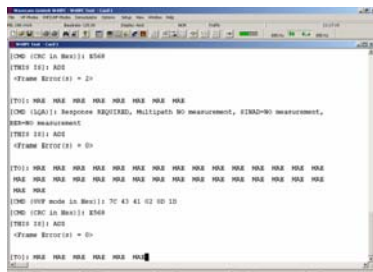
[CMD (CRC in Hex)]: E568
[THIS IS]: ADS
<Frame Error(s) = 2>

[TO]: MAE MAE MAE MAE MAE MAE MAE
[CMD (1QA)]: Response REQUIRED, Multipath NO measurement, SINAD=NO measurement, BER=NO measurement
[THIS IS]: ADS
<Frame Error(s) = 0>

[TO]: MAE MAE MAE MAE MAE MAE MAE MAE MAE MAE MAE MAE MAE MAE MAE MAE MAE MAE
[CMD (VVF mode in Hex)]: 7C 43 41 62 0D 10
[CMD (CRC in Hex)]: E568
[THIS IS]: ADS
<Frame Error(s) = 0>

[TO]: MAE MAE MAE MAE MAE MAE